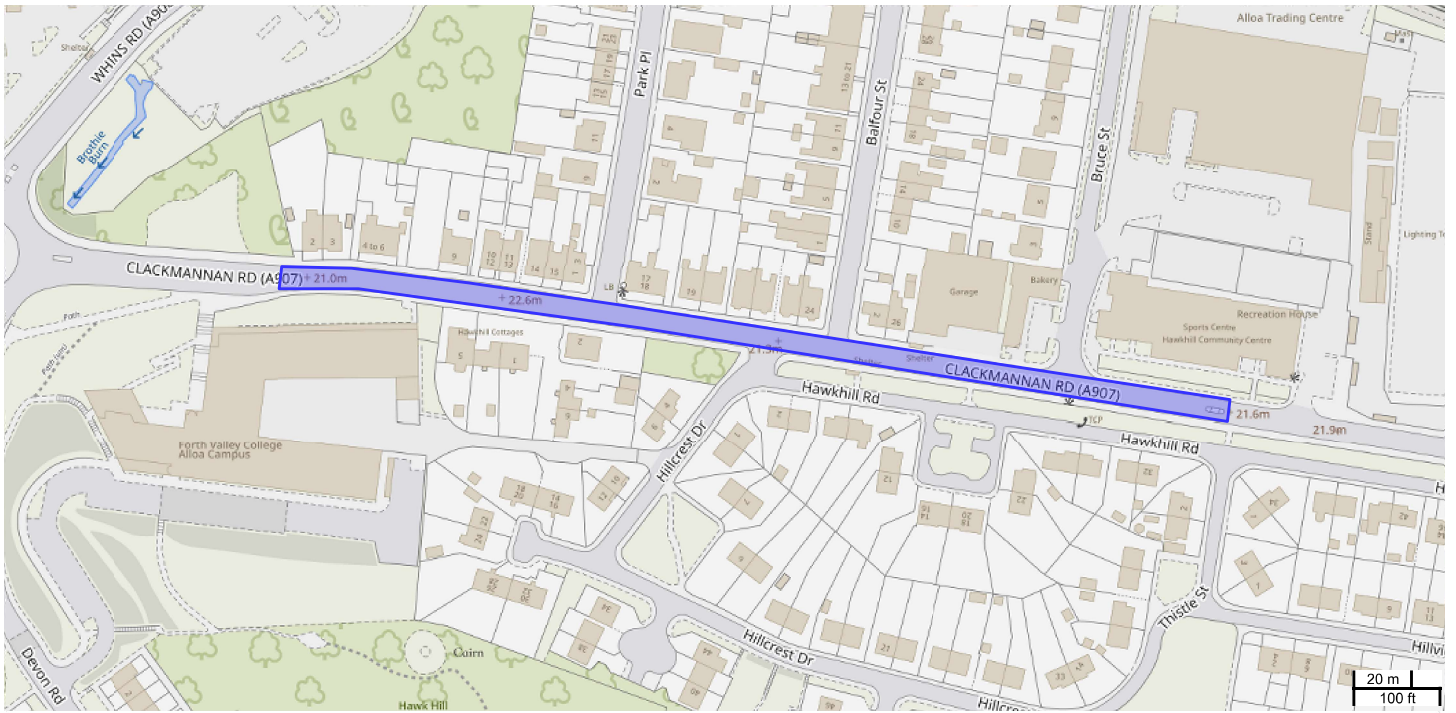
WHINS RD (A90
Shelter
Brothie Burn
Park Pl
Balfour St
Bruce St
Alloa Trading Centre
13 to 21
CLACKMANNAN RD (A907)
21.0m
22.6m
LB
Garage
Bakery
Recreation House
Sports Centre
Hawkhill Community Centre
Lighting To
Stand
Hawkhill Cottages
21.3m
Shelter
Shelter
CLACKMANNAN RD (A907)
21.6m
21.9m
Hawkhill Rd
TCP
Hawkhill Rd
Forth Valley College
Alloa Campus
Hillcrest Dr
Hillcrest Dr
Thistle St
Cairn
Hawk Hill
Devon Rd
Hillcre
Hillvi
20 m
100 ft
4 to 6